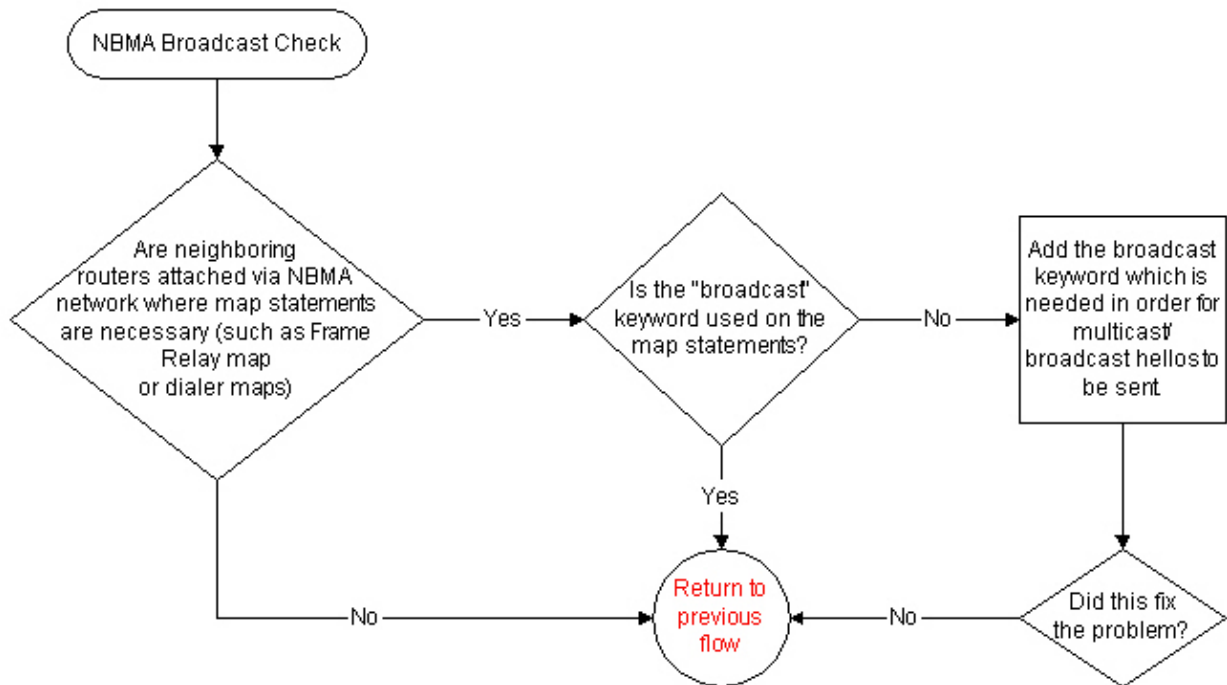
NBMA Broadcast Check

Are neighboring routers attached via NBMA network where map statements are necessary (such as Frame Relay map or dialer maps)

Yes

Is the "broadcast" keyword used on the map statements?

No

Add the broadcast keyword which is needed in order for multicast/ broadcast hellos to be sent.

Yes

No

Return to previous flow

No

Did this fix the problem?